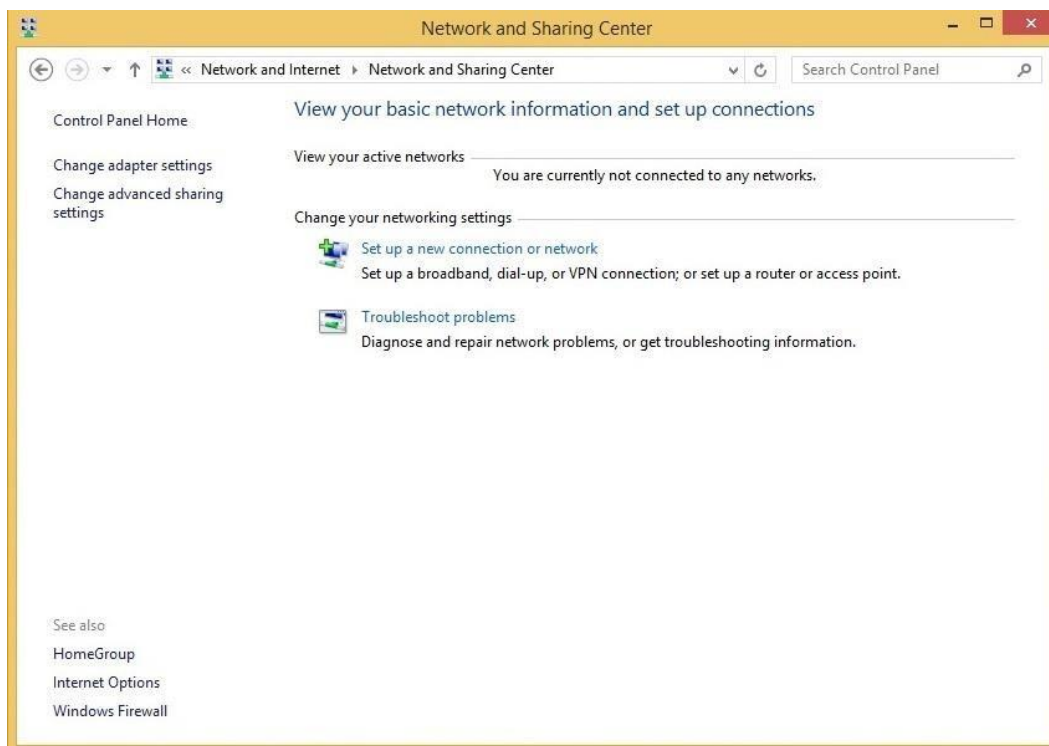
Network and Sharing Center

« Network and Internet ▸ Network and Sharing Center

Search Control Panel

Control Panel Home

Change adapter settings

Change advanced sharing settings

View your basic network information and set up connections

View your active networks

You are currently not connected to any networks.

Change your networking settings

Set up a new connection or network

Set up a broadband, dial-up, or VPN connection; or set up a router or access point.

Troubleshoot problems

Diagnose and repair network problems, or get troubleshooting information.

See also

HomeGroup

Internet Options

Windows Firewall